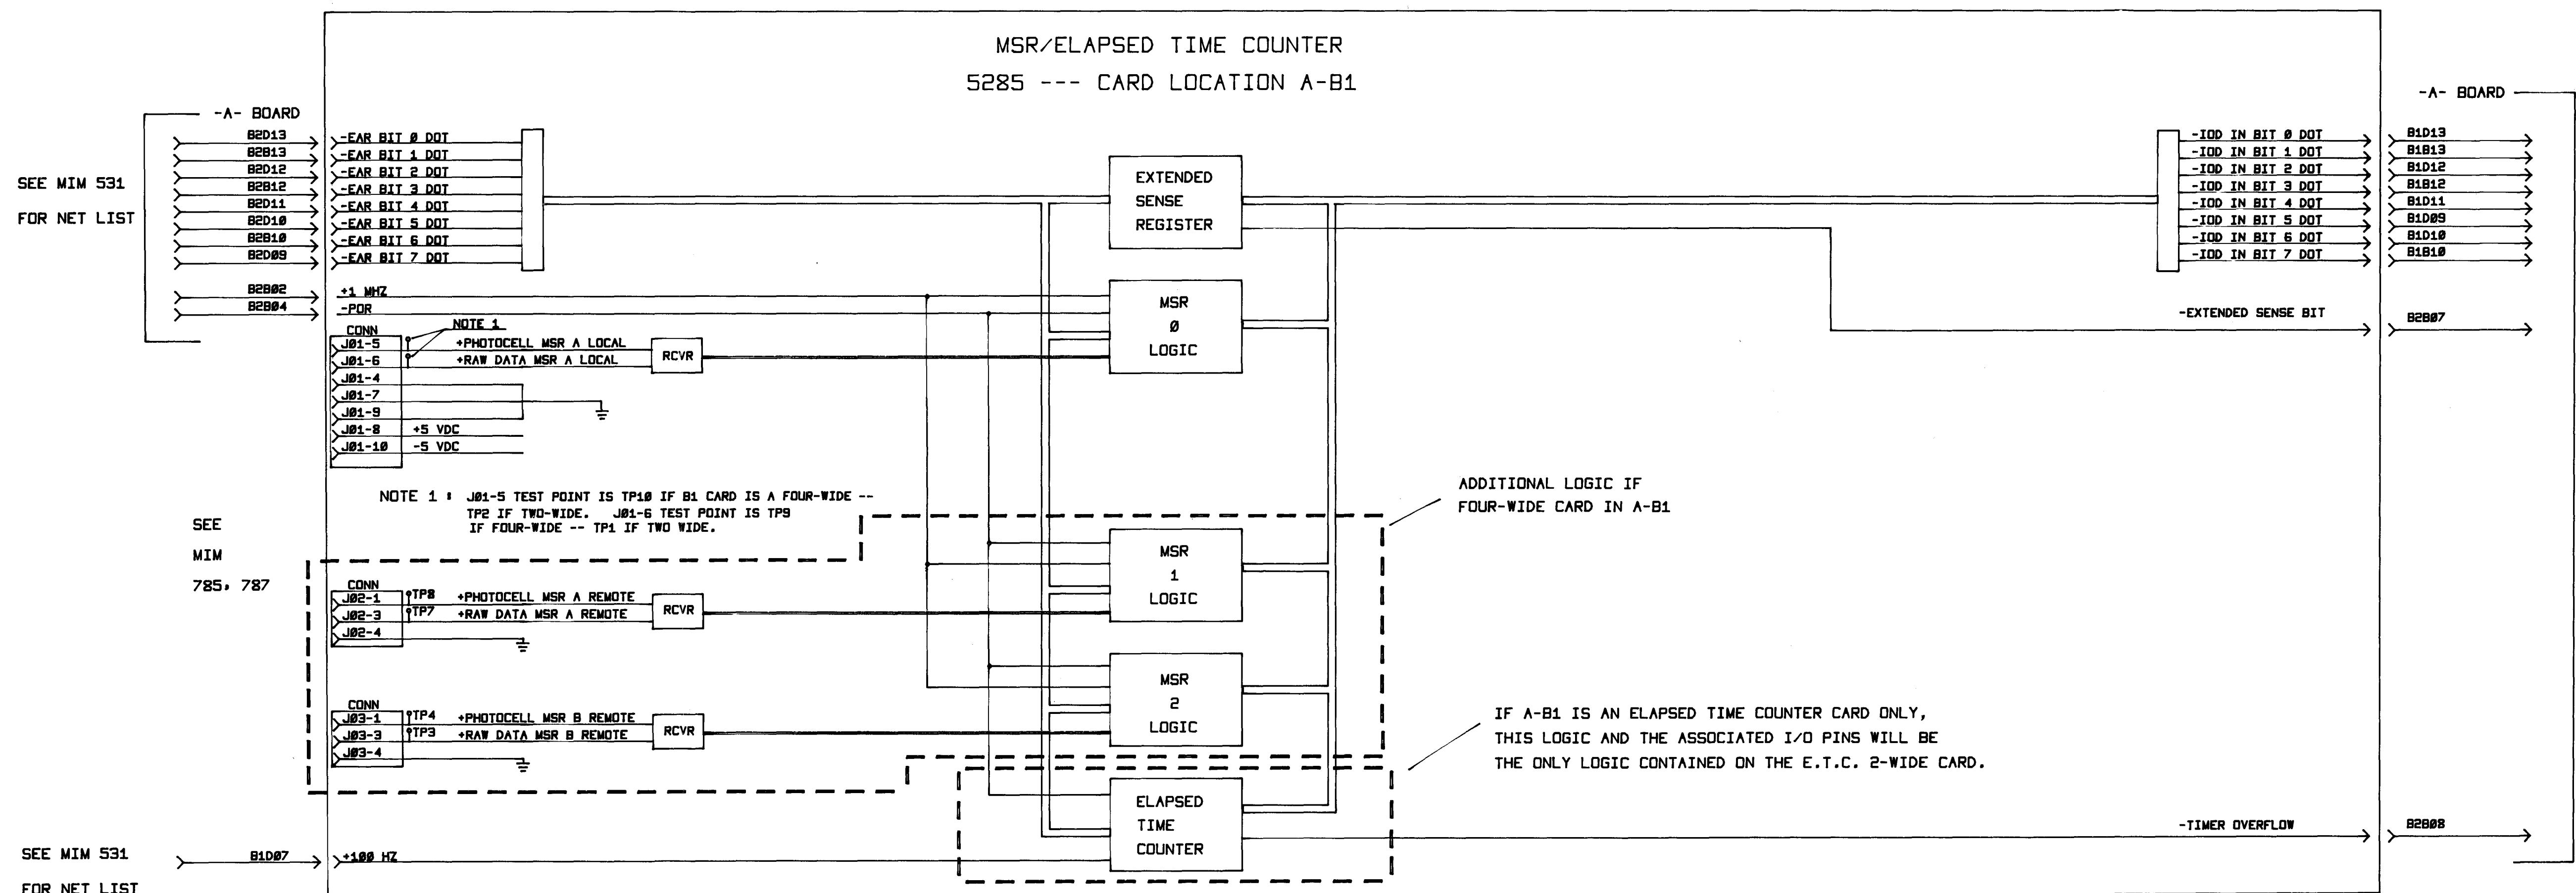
MSR/ELAPSED TIME COUNTER

5285 --- CARD LOCATION A-B1

-A- BOARD

SEE MIM 531

FOR NET LIST

B2D13
B2B13
B2D12
B2B12
B2D11
B2D10
B2B10
B2D09

-EAR BIT 0 DOT
-EAR BIT 1 DOT
-EAR BIT 2 DOT
-EAR BIT 3 DOT
-EAR BIT 4 DOT
-EAR BIT 5 DOT
-EAR BIT 6 DOT
-EAR BIT 7 DOT

B2B02
B2B04

+1 MHZ
-POR

CONN
J01-5
J01-6
J01-4
J01-7
J01-9
J01-8
J01-10

NOTE 1
+PHOTOCELL MSR A LOCAL
+RAW DATA MSR A LOCAL
RCVR
+5 VDC
-5 VDC

EXTENDED SENSE REGISTER

MSR 0 LOGIC

-A- BOARD

-IOD IN BIT 0 DOT
-IOD IN BIT 1 DOT
-IOD IN BIT 2 DOT
-IOD IN BIT 3 DOT
-IOD IN BIT 4 DOT
-IOD IN BIT 5 DOT
-IOD IN BIT 6 DOT
-IOD IN BIT 7 DOT

B1D13
B1B13
B1D12
B1B12
B1D11
B1D09
B1D10
B1B10

-EXTENDED SENSE BIT
B2B07

NOTE 1 : J01-5 TEST POINT IS TP10 IF B1 CARD IS A FOUR-WIDE -- TP2 IF TWO-WIDE. J01-6 TEST POINT IS TP9 IF FOUR-WIDE -- TP1 IF TWO WIDE.

ADDITIONAL LOGIC IF FOUR-WIDE CARD IN A-B1

SEE

MIM

785, 787

CONN
J02-1
J02-3
J02-4
TP8
TP7
+PHOTOCELL MSR A REMOTE
+RAW DATA MSR A REMOTE
RCVR

MSR 1 LOGIC

MSR 2 LOGIC

CONN
J03-1
J03-3
J03-4
TP4
TP3
+PHOTOCELL MSR B REMOTE
+RAW DATA MSR B REMOTE
RCVR

IF A-B1 IS AN ELAPSED TIME COUNTER CARD ONLY, THIS LOGIC AND THE ASSOCIATED I/O PINS WILL BE THE ONLY LOGIC CONTAINED ON THE E.T.C. 2-WIDE CARD.

ELAPSED TIME COUNTER

-TIMER OVERFLOW
B2B08

SEE MIM 531
FOR NET LIST
B1D07
+100 HZ